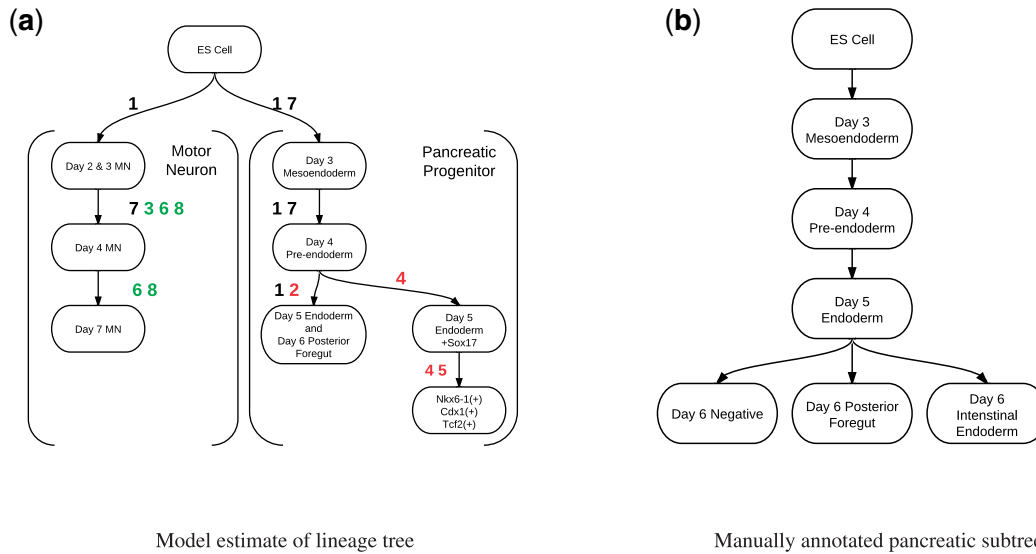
(a)

ES Cell

1

1 7

Motor Neuron

Day 2 & 3 MN

7 3 6 8

Day 4 MN

6 8

Day 7 MN

Pancreatic Progenitor

Day 3 Mesoendoderm

1 7

Day 4 Pre-endoderm

1 2

4

Day 5 Endoderm and Day 6 Posterior Foregut

Day 5 Endoderm +Sox17

4 5

Nkx6-1(+) Cdx1(+) Tcf2(+)

Model estimate of lineage tree

(b)

ES Cell

Day 3 Mesoendoderm

Day 4 Pre-endoderm

Day 5 Endoderm

Day 6 Negative

Day 6 Posterior Foregut

Day 6 Intenstinal Endoderm

Manually annotated pancreatic subtre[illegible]